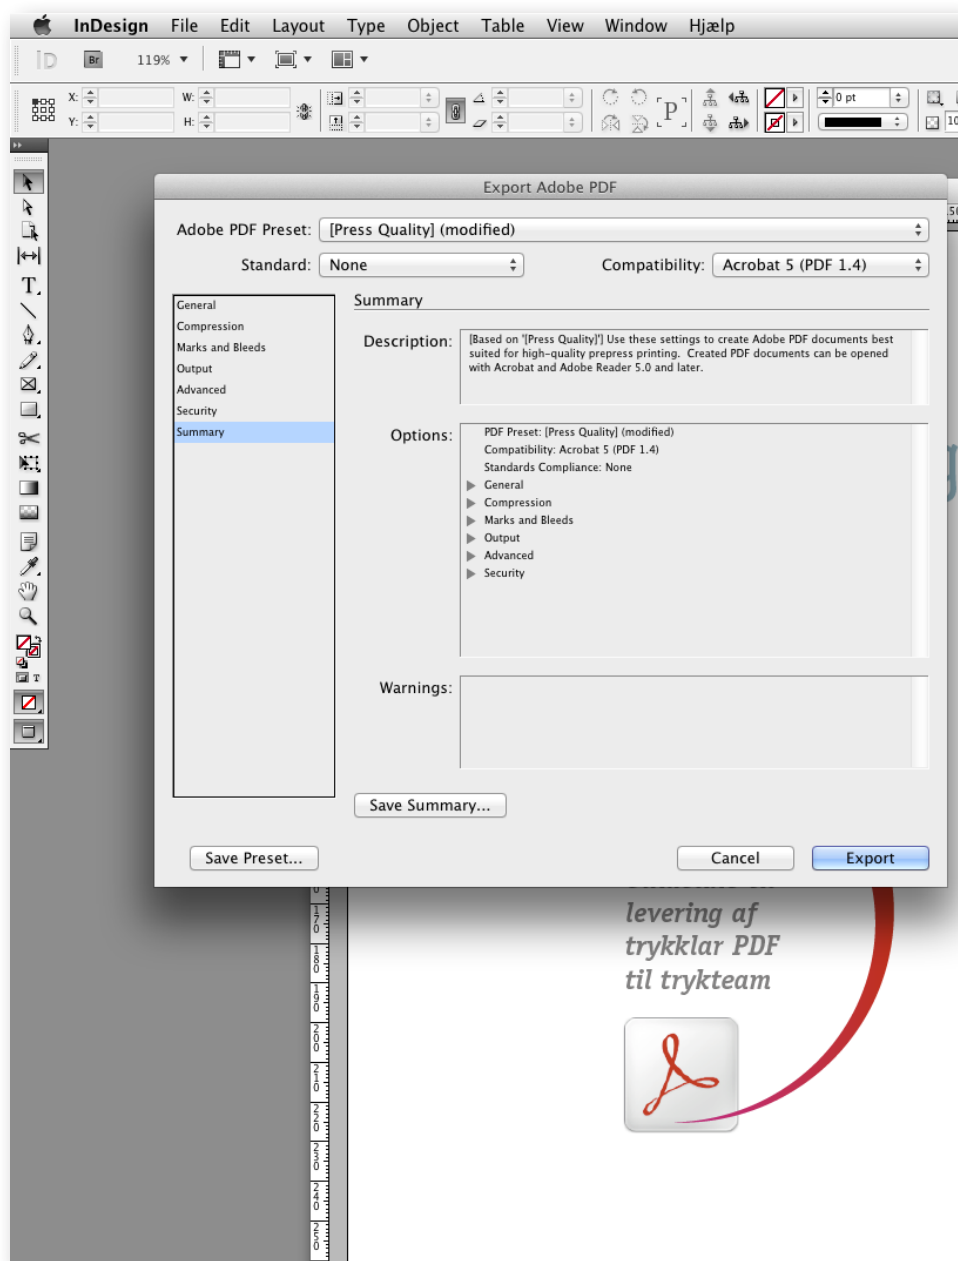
InDesign File Edit Layout Type Object Table View Window Hjælp

119%

X: Y: W: H:

0 pt

Export Adobe PDF

Adobe PDF Preset: [Press Quality] (modified)

Standard: None

Compatibility: Acrobat 5 (PDF 1.4)

General
Compression
Marks and Bleeds
Output
Advanced
Security
Summary

Summary

Description: [Based on '[Press Quality]'] Use these settings to create Adobe PDF documents best suited for high-quality prepress printing. Created PDF documents can be opened with Acrobat and Adobe Reader 5.0 and later.

Options: PDF Preset: [Press Quality] (modified)
Compatibility: Acrobat 5 (PDF 1.4)
Standards Compliance: None
General
Compression
Marks and Bleeds
Output
Advanced
Security

Warnings:

Save Summary...

Save Preset...

Cancel

Export

levering af trykklar PDF til trykteam